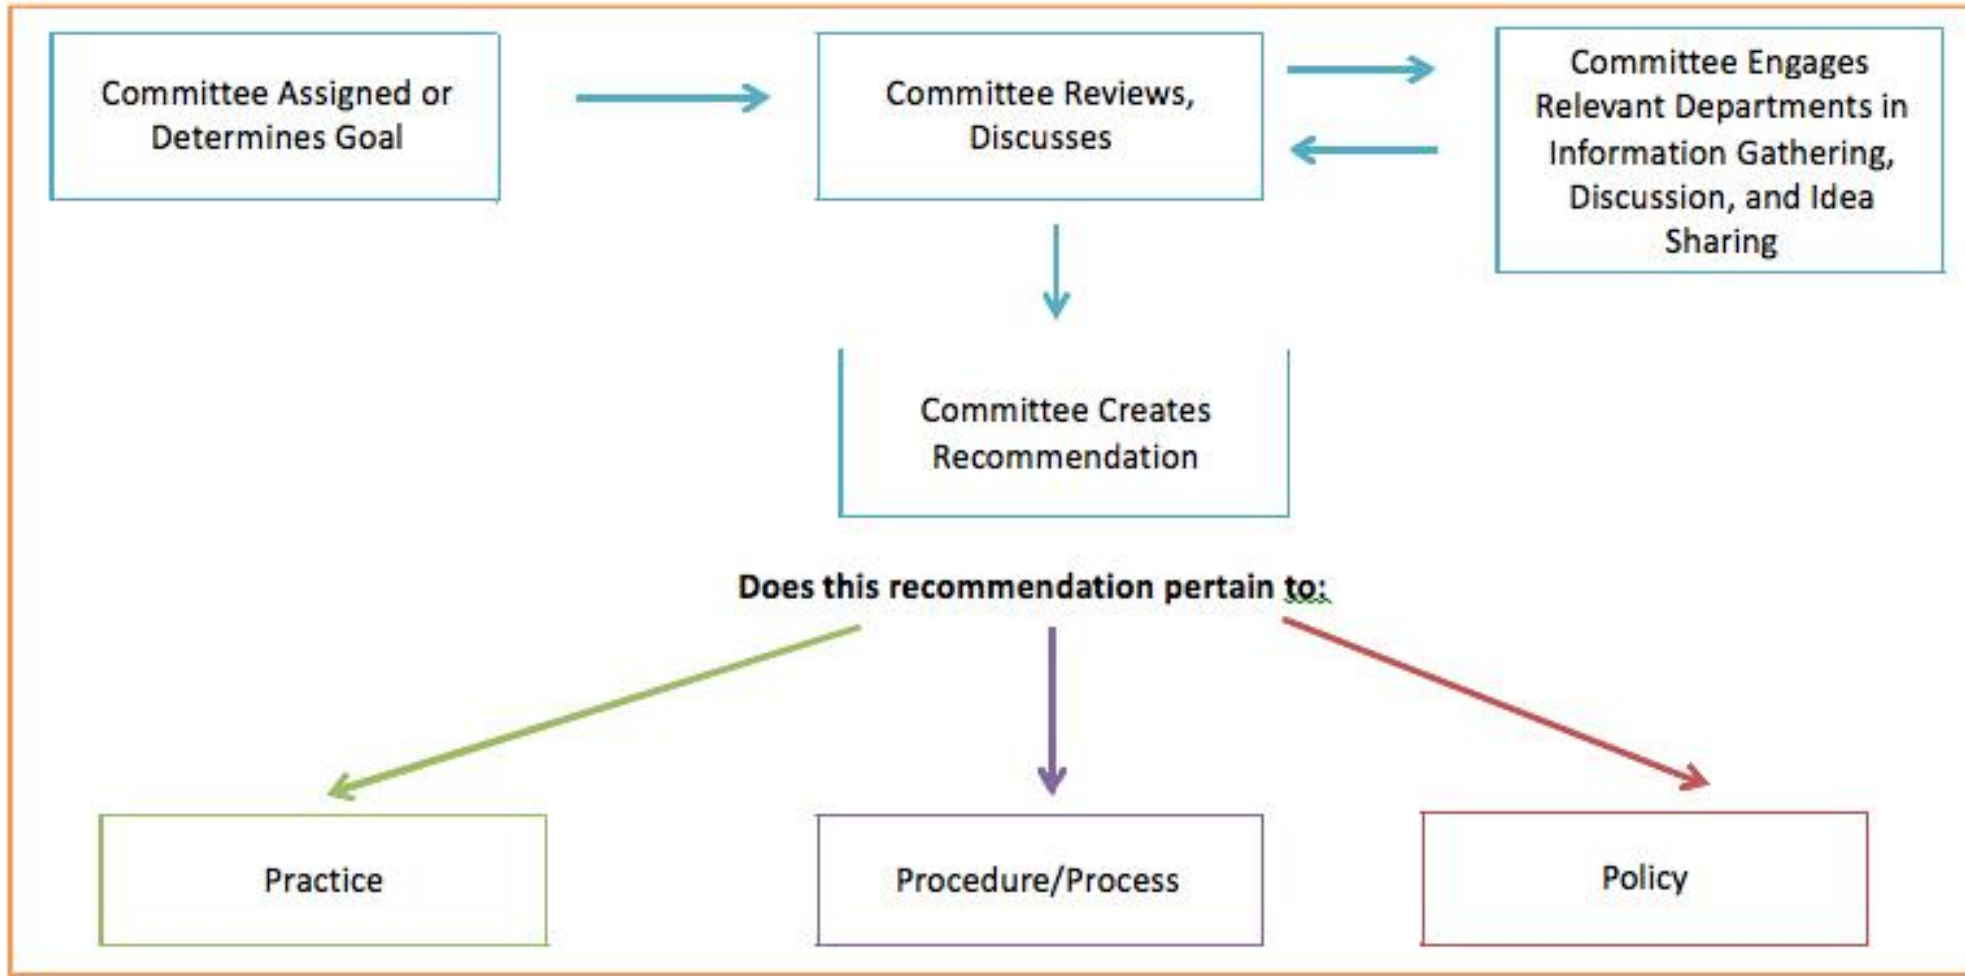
Committee Assigned or Determines Goal

Committee Reviews, Discusses

Committee Engages Relevant Departments in Information Gathering, Discussion, and Idea Sharing

Committee Creates Recommendation

Does this recommendation pertain to:

Practice

Procedure/Process

Policy